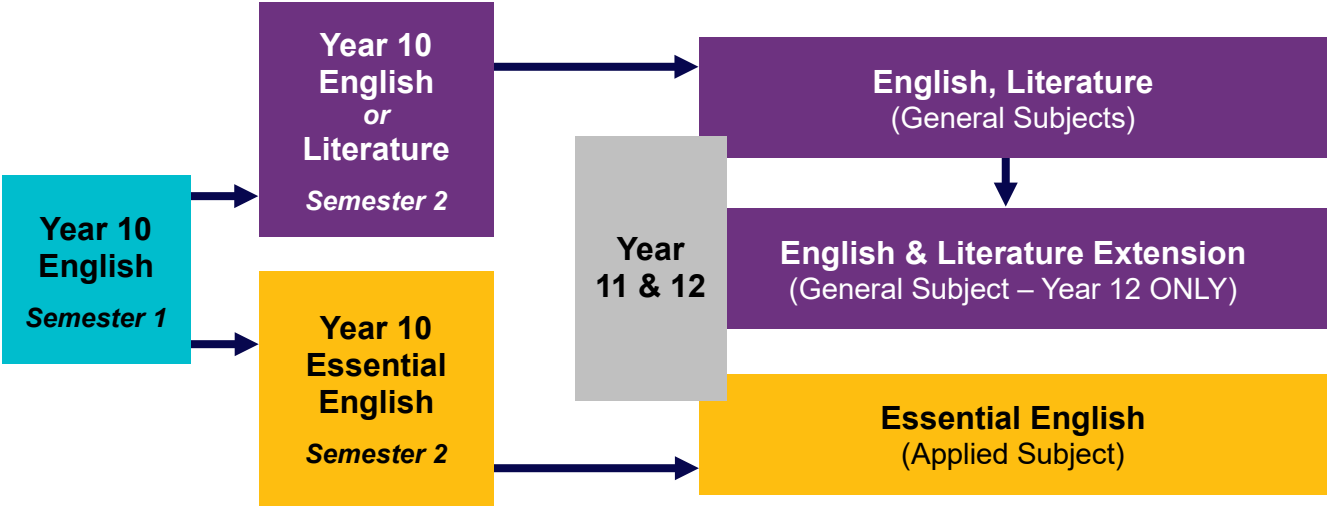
Year 10 English
Semester 1

Year 10 English
or
Literature
Semester 2

Year 10 Essential English
Semester 2

Year 11 & 12

English, Literature
(General Subjects)

English & Literature Extension
(General Subject – Year 12 ONLY)

Essential English
(Applied Subject)